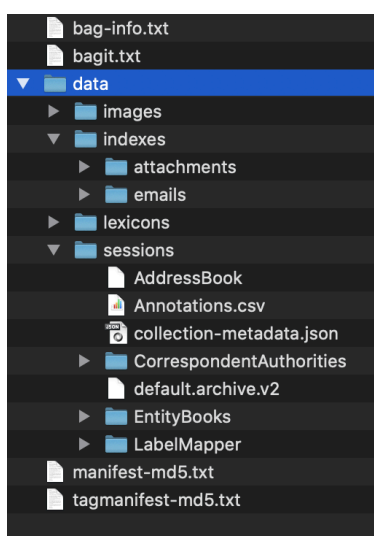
bag-info.txt
bagit.txt
data
images
indexes
attachments
emails
lexicons
sessions
AddressBook
Annotations.csv
JSON
collection-metadata.json
CorrespondentAuthorities
default.archive.v2
EntityBooks
LabelMapper
manifest-md5.txt
tagmanifest-md5.txt